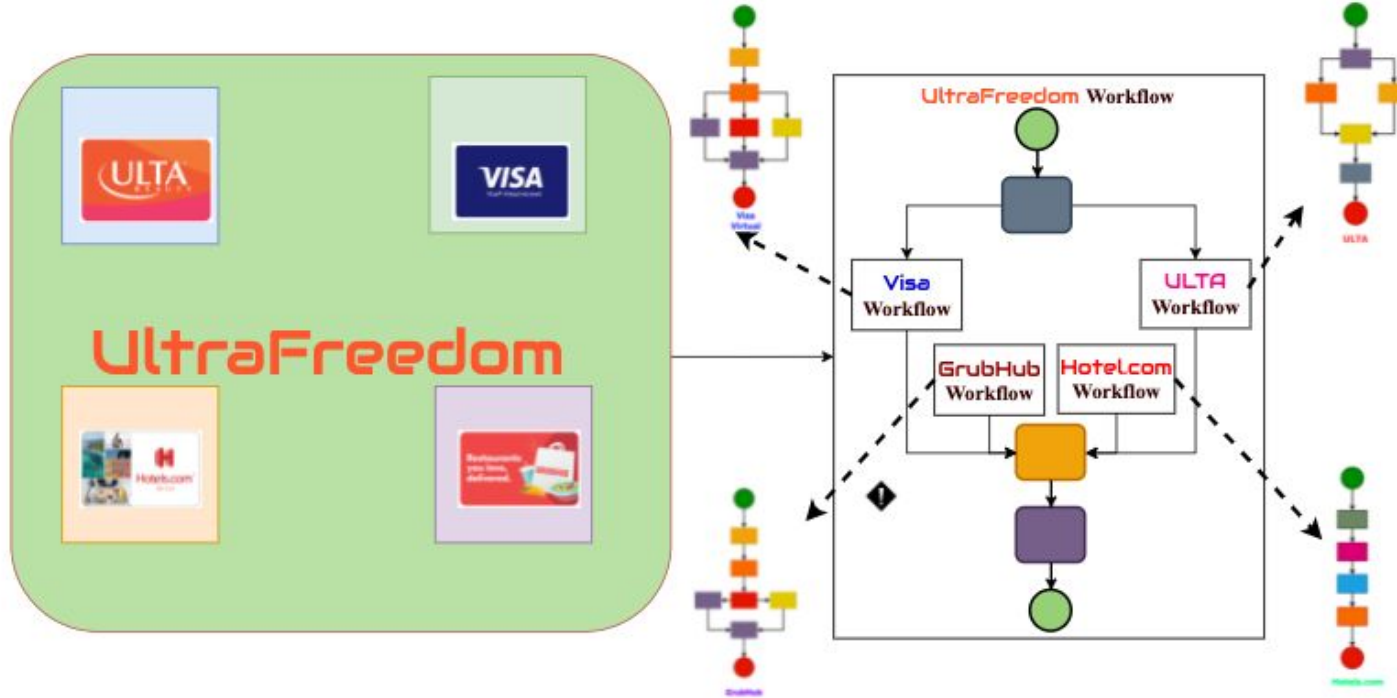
ULTA BEAUTY

VISA

UltraFreedom

Hotels.com

Restaurants you love, delivered.

UltraFreedom Workflow

Visa Workflow

ULTA Workflow

GrubHub Workflow

Hotel.com Workflow

Visa Virtual

ULTA

GrubHub

Hotels.com